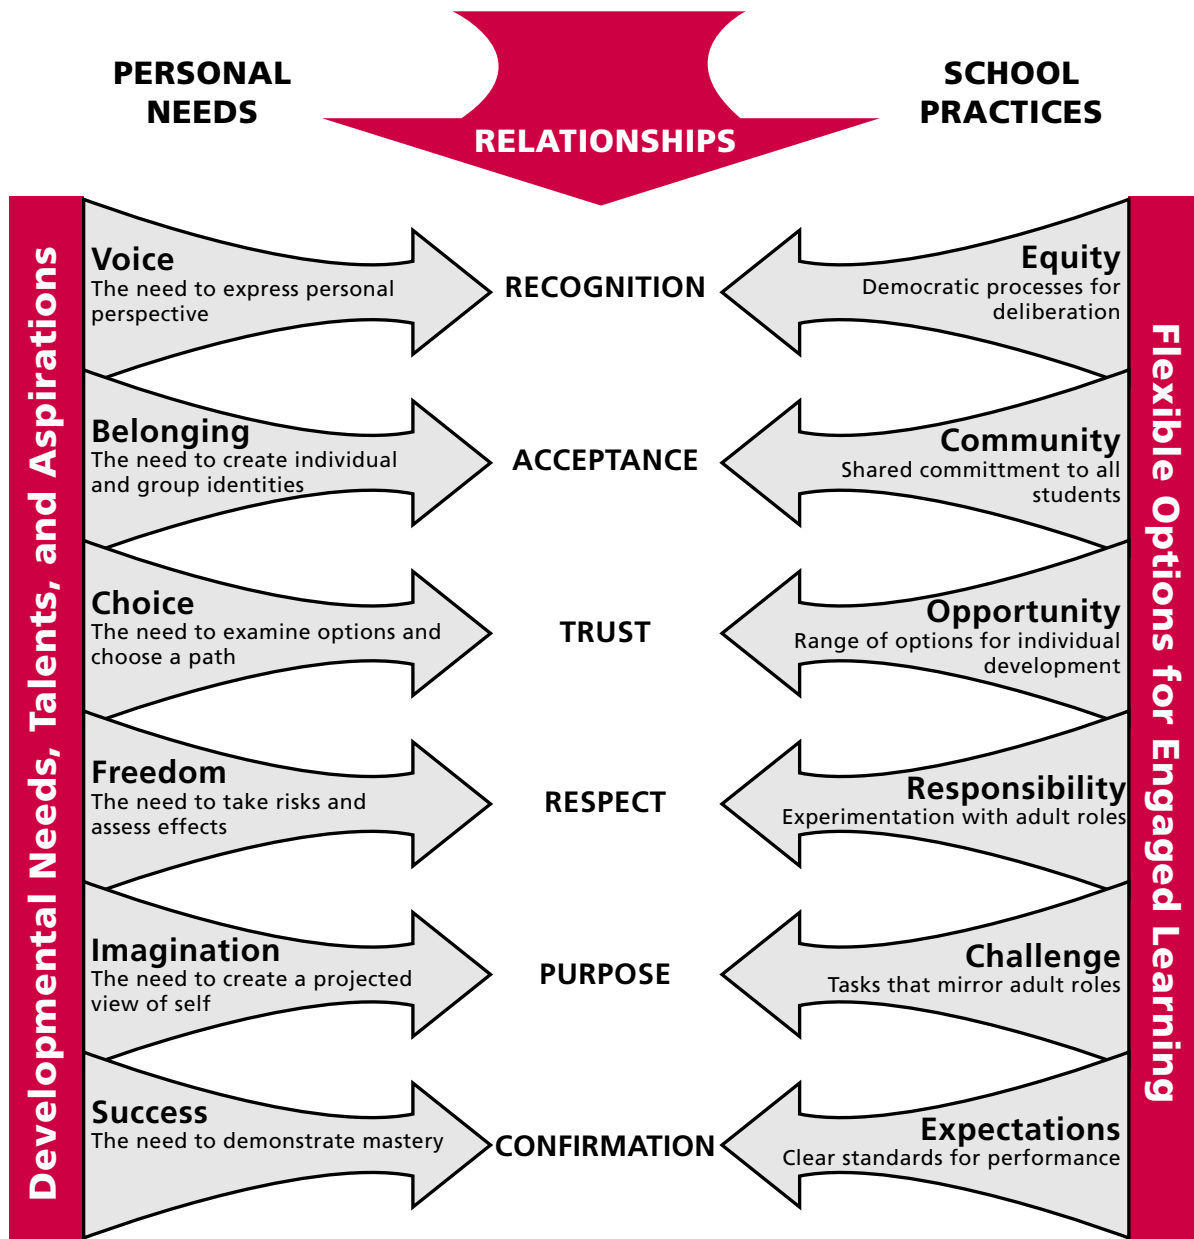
PERSONAL NEEDS

RELATIONSHIPS

SCHOOL PRACTICES

Developmental Needs, Talents, and Aspirations

Voice
The need to express personal perspective

RECOGNITION

Equity
Democratic processes for deliberation

Belonging
The need to create individual and group identities

ACCEPTANCE

Community
Shared committment to all students

Choice
The need to examine options and choose a path

TRUST

Opportunity
Range of options for individual development

Freedom
The need to take risks and assess effects

RESPECT

Responsibility
Experimentation with adult roles

Imagination
The need to create a projected view of self

PURPOSE

Challenge
Tasks that mirror adult roles

Success
The need to demonstrate mastery

CONFIRMATION

Expectations
Clear standards for performance

Flexible Options for Engaged Learning